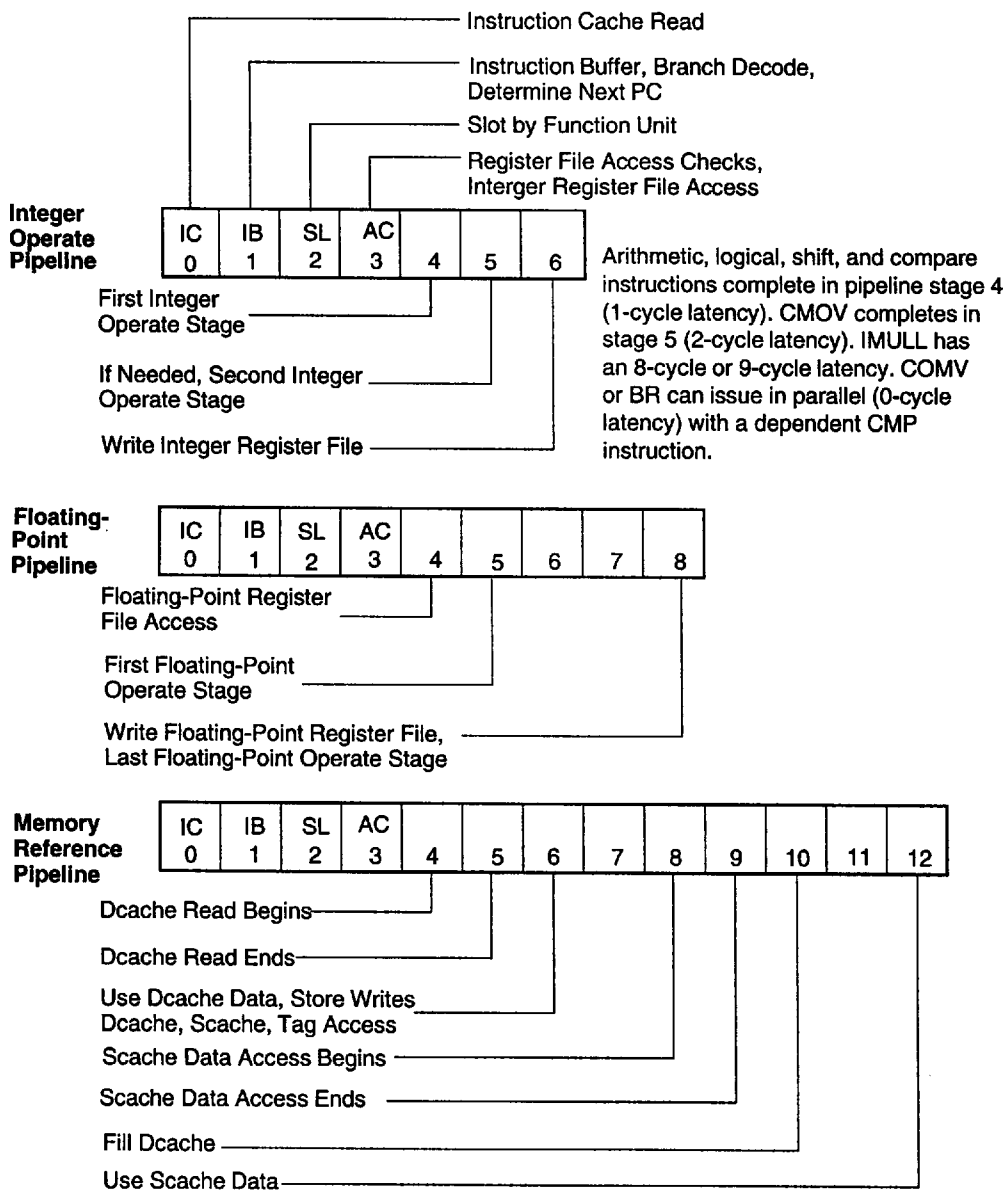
Instruction Cache Read

Instruction Buffer, Branch Decode, Determine Next PC

Slot by Function Unit

Register File Access Checks, Interger Register File Access

Integer Operate Pipeline

| IC 0 | IB 1 | SL 2 | AC 3 | 4 | 5 | 6 |
|---|---|---|---|---|---|---|

Arithmetic, logical, shift, and compare instructions complete in pipeline stage 4 (1-cycle latency). CMOV completes in stage 5 (2-cycle latency). IMULL has an 8-cycle or 9-cycle latency. COMV or BR can issue in parallel (0-cycle latency) with a dependent CMP instruction.

First Integer Operate Stage

If Needed, Second Integer Operate Stage

Write Integer Register File

Floating-Point Pipeline

| IC 0 | IB 1 | SL 2 | AC 3 | 4 | 5 | 6 | 7 | 8 |
|---|---|---|---|---|---|---|---|---|

Floating-Point Register File Access

First Floating-Point Operate Stage

Write Floating-Point Register File, Last Floating-Point Operate Stage

Memory Reference Pipeline

| IC 0 | IB 1 | SL 2 | AC 3 | 4 | 5 | 6 | 7 | 8 | 9 | 10 | 11 | 12 |
|---|---|---|---|---|---|---|---|---|---|---|---|---|

Dcache Read Begins

Dcache Read Ends

Use Dcache Data, Store Writes Dcache, Scache, Tag Access

Scache Data Access Begins

Scache Data Access Ends

Fill Dcache

Use Scache Data